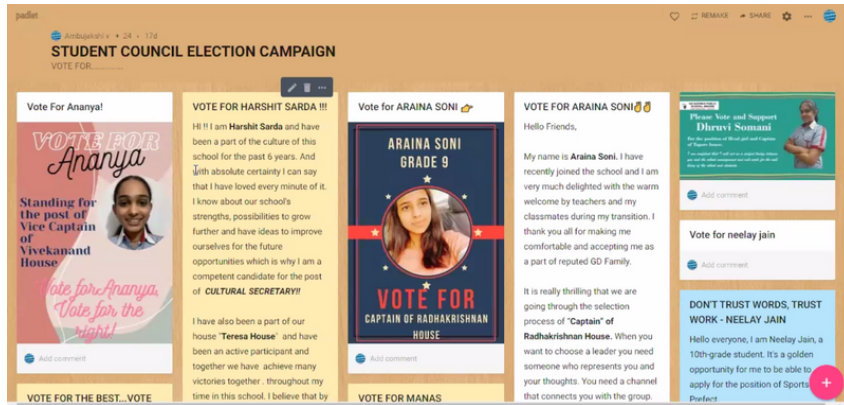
padlet

REMAKE SHARE

Ambujakshi v • 24 • 17d

STUDENT COUNCIL ELECTION CAMPAIGN

VOTE FOR...............

Vote For Ananya!

VOTE FOR Ananya

Standing for the post of Vice Captain of Vivekanand House

Vote for Ananya, Vote for the right!

Add comment

VOTE FOR THE BEST...VOTE

VOTE FOR HARSHIT SARDA !!!

Hi !! I am Harshit Sarda and have been a part of the culture of this school for the past 6 years. And with absolute certainty I can say that I have loved every minute of it. I know about our school's strengths, possibilities to grow further and have ideas to improve ourselves for the future opportunities which is why I am a competent candidate for the post of CULTURAL SECRETARY!!

I have also been a part of our house "Teresa House" and have been an active participant and together we have achieve many victories together . throughout my time in this school. I believe that by

Vote for ARAINA SONI 👉

ARAINA SONI GRADE 9

VOTE FOR CAPTAIN OF RADHAKRISHNAN HOUSE

Add comment

VOTE FOR MANAS

VOTE FOR ARAINA SONI👌👌

Hello Friends,

My name is Araina Soni. I have recently joined the school and I am very much delighted with the warm welcome by teachers and my classmates during my transition. I thank you all for making me comfortable and accepting me as a part of reputed GD Family.

It is really thrilling that we are going through the selection process of "Captain" of Radhakrishnan House. When you want to choose a leader you need someone who represents you and your thoughts. You need a channel that connects you with the group.

Please Vote and Support Dhruvi Somani

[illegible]

Add comment

Vote for neelay jain

Add comment

DON'T TRUST WORDS, TRUST WORK - NEELAY JAIN

Hello everyone, I am Neelay Jain, a 10th-grade student. It's a golden opportunity for me to be able to apply for the position of Sports Prefect

+